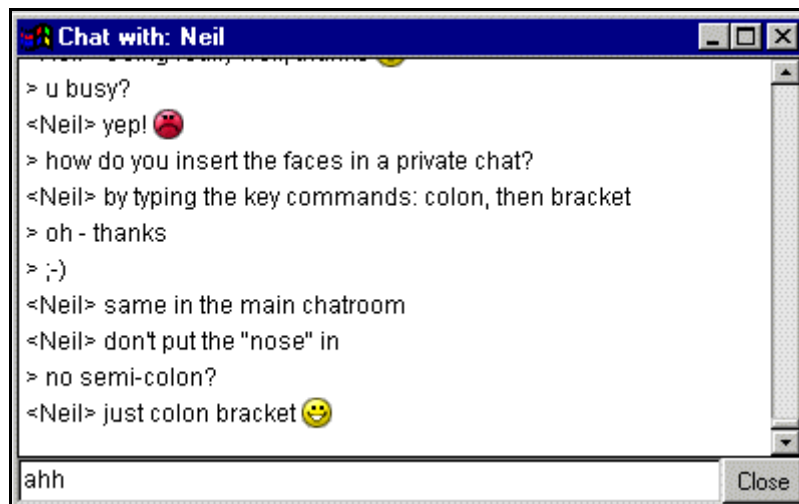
Chat with: Neil

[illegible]
> u busy?
<Neil> yep!
> how do you insert the faces in a private chat?
<Neil> by typing the key commands: colon, then bracket
> oh - thanks
> ;-)
<Neil> same in the main chatroom
<Neil> don't put the "nose" in
> no semi-colon?
<Neil> just colon bracket

ahh
Close